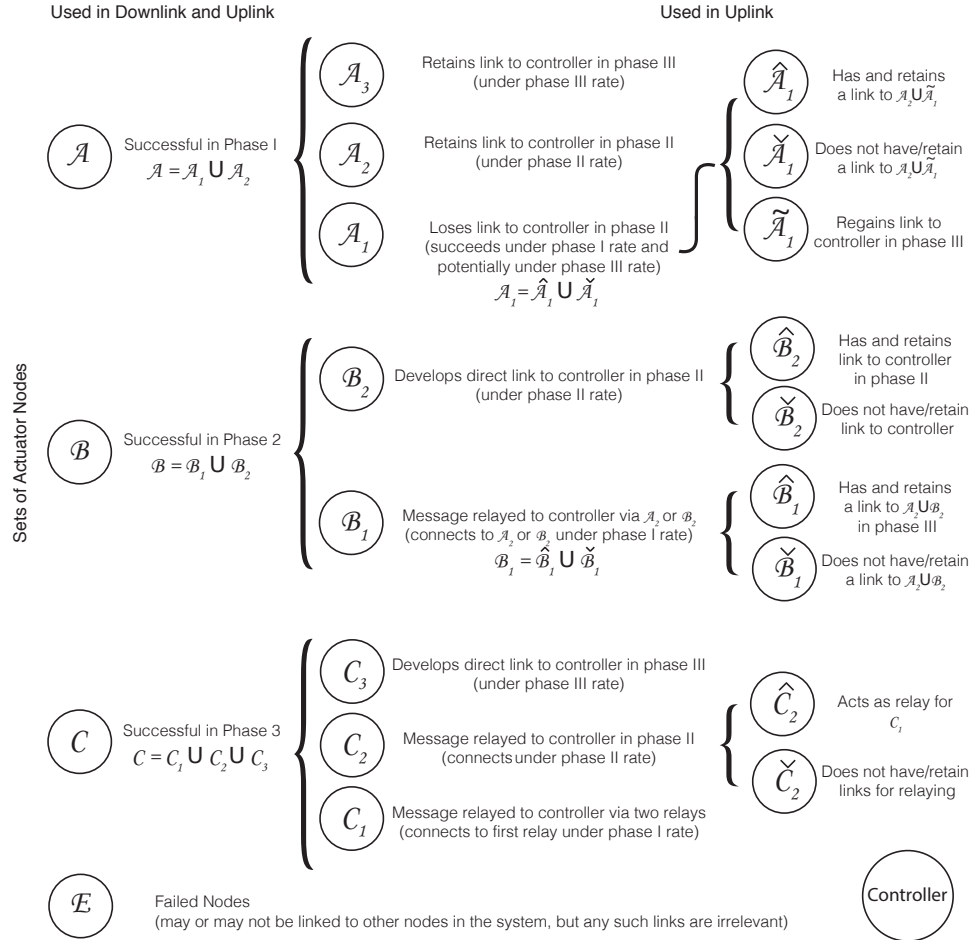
Used in Downlink and Uplink

Used in Uplink

Sets of Actuator Nodes

$\mathcal{A}$ Successful in Phase I $\mathcal{A} = \mathcal{A}_1 \cup \mathcal{A}_2$

$\mathcal{A}_3$ Retains link to controller in phase III (under phase III rate)

$\mathcal{A}_2$ Retains link to controller in phase II (under phase II rate)

$\mathcal{A}_1$ Loses link to controller in phase II (succeeds under phase I rate and potentially under phase III rate) $\mathcal{A}_1 = \hat{\mathcal{A}}_1 \cup \check{\mathcal{A}}_1$

$\hat{\mathcal{A}}_1$ Has and retains a link to $\mathcal{A}_2 \cup \tilde{\mathcal{A}}_1$

$\check{\mathcal{A}}_1$ Does not have/retain a link to $\mathcal{A}_2 \cup \tilde{\mathcal{A}}_1$

$\tilde{\mathcal{A}}_1$ Regains link to controller in phase III

$\mathcal{B}$ Successful in Phase 2 $\mathcal{B} = \mathcal{B}_1 \cup \mathcal{B}_2$

$\mathcal{B}_2$ Develops direct link to controller in phase II (under phase II rate)

$\hat{\mathcal{B}}_2$ Has and retains link to controller in phase II

$\check{\mathcal{B}}_2$ Does not have/retain link to controller

$\mathcal{B}_1$ Message relayed to controller via $\mathcal{A}_2$ or $\mathcal{B}_2$ (connects to $\mathcal{A}_2$ or $\mathcal{B}_2$ under phase I rate) $\mathcal{B}_1 = \hat{\mathcal{B}}_1 \cup \check{\mathcal{B}}_1$

$\hat{\mathcal{B}}_1$ Has and retains a link to $\mathcal{A}_2 \cup \mathcal{B}_2$ in phase III

$\check{\mathcal{B}}_1$ Does not have/retain a link to $\mathcal{A}_2 \cup \mathcal{B}_2$

$\mathcal{C}$ Successful in Phase 3 $\mathcal{C} = \mathcal{C}_1 \cup \mathcal{C}_2 \cup \mathcal{C}_3$

$\mathcal{C}_3$ Develops direct link to controller in phase III (under phase III rate)

$\mathcal{C}_2$ Message relayed to controller in phase II (connects under phase II rate)

$\mathcal{C}_1$ Message relayed to controller via two relays (connects to first relay under phase I rate)

$\hat{\mathcal{C}}_2$ Acts as relay for $\mathcal{C}_1$

$\check{\mathcal{C}}_2$ Does not have/retain links for relaying

$\mathcal{E}$ Failed Nodes (may or may not be linked to other nodes in the system, but any such links are irrelevant)

Controller